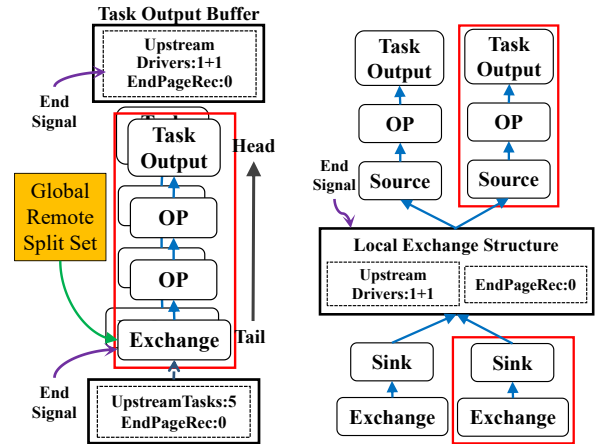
Task Output Buffer

Upstream Drivers:1+1 EndPageRec:0

End Signal

Task Output

OP

OP

Exchange

Head

Tail

Global Remote Split Set

End Signal

UpstreamTasks:5 EndPageRec:0

Task Output

OP

Source

Task Output

OP

Source

End Signal

Local Exchange Structure

Upstream Drivers:1+1

EndPageRec:0

Sink

Exchange

Sink

Exchange